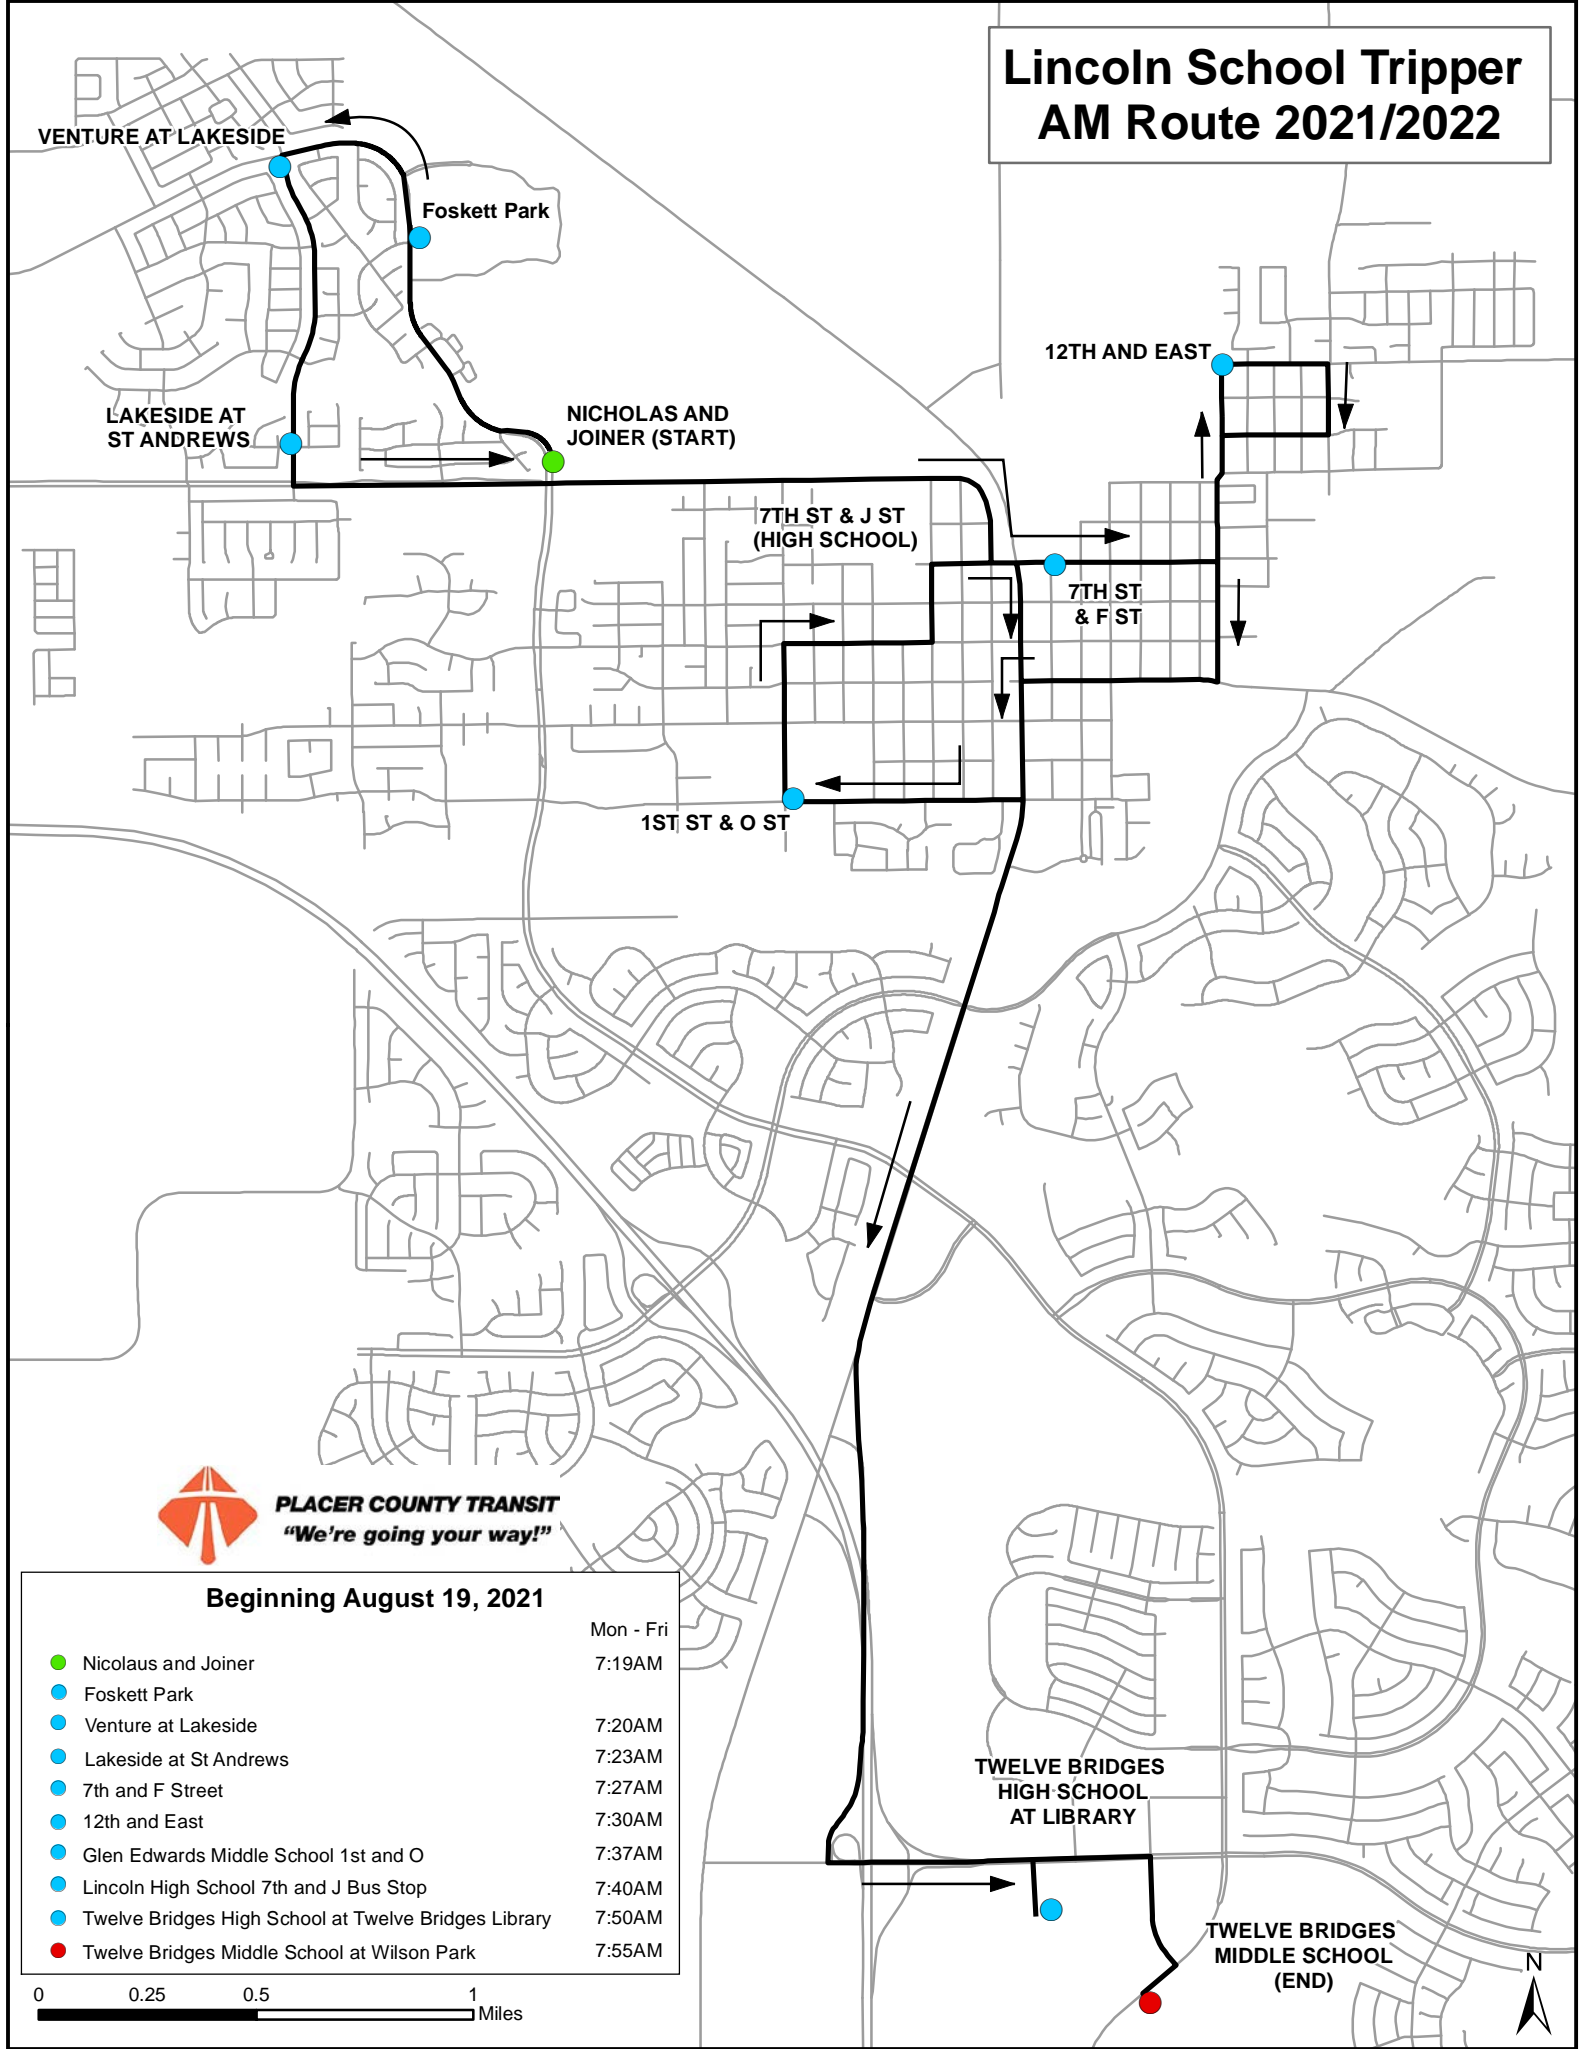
Lincoln School Tripper AM Route 2021/2022

VENTURE AT LAKESIDE

Foskett Park

12TH AND EAST

LAKESIDE AT ST ANDREWS

NICHOLAS AND JOINER (START)

7TH ST & J ST (HIGH SCHOOL)

7TH ST & F ST

1ST ST & O ST

PLACER COUNTY TRANSIT
"We're going your way!"

TWELVE BRIDGES HIGH SCHOOL AT LIBRARY

TWELVE BRIDGES MIDDLE SCHOOL (END)

Beginning August 19, 2021

| | Mon - Fri |
|---|---|
| Nicolaus and Joiner | 7:19AM |
| Foskett Park | |
| Venture at Lakeside | 7:20AM |
| Lakeside at St Andrews | 7:23AM |
| 7th and F Street | 7:27AM |
| 12th and East | 7:30AM |
| Glen Edwards Middle School 1st and O | 7:37AM |
| Lincoln High School 7th and J Bus Stop | 7:40AM |
| Twelve Bridges High School at Twelve Bridges Library | 7:50AM |
| Twelve Bridges Middle School at Wilson Park | 7:55AM |

0 0.25 0.5 1 Miles

N